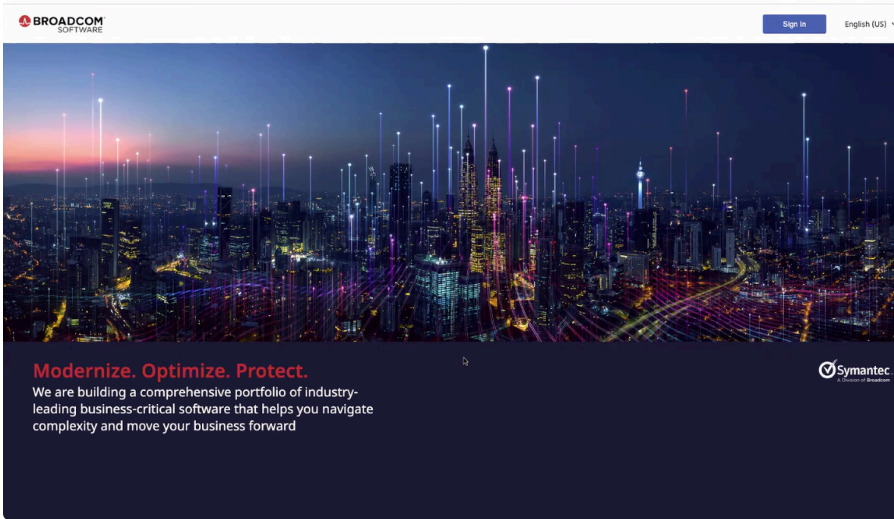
BROADCOM
SOFTWARE

Sign In

English (US)

Modernize. Optimize. Protect.

We are building a comprehensive portfolio of industry-leading business-critical software that helps you navigate complexity and move your business forward

Symantec.
A Division of Broadcom